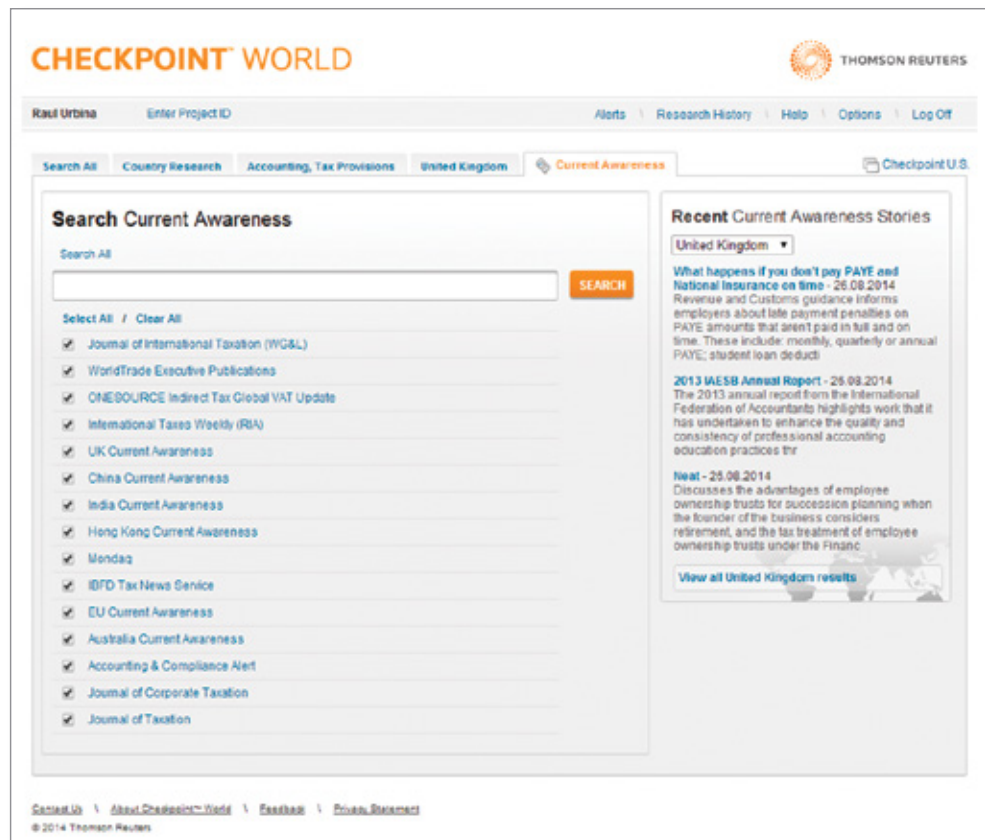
CHECKPOINT™ WORLD

THOMSON REUTERS

Raul Urbina | Enter Project ID | Alerts | Research History | Help | Options | Log Off

Search All | Country Research | Accounting, Tax Provisions | United Kingdom | Current Awareness | Checkpoint U.S.

Search Current Awareness

Search All

SEARCH

Select All / Clear All

Journal of International Taxation (WG&L)
WorldTrade Executive Publications
ONESOURCE Indirect Tax Global VAT Update
International Taxes Weekly (RIA)
UK Current Awareness
China Current Awareness
India Current Awareness
Hong Kong Current Awareness
Mondaq
IBFD Tax News Service
EU Current Awareness
Australia Current Awareness
Accounting & Compliance Alert
Journal of Corporate Taxation
Journal of Taxation

Recent Current Awareness Stories

United Kingdom

What happens if you don't pay PAYE and National Insurance on time - 26.08.2014
Revenue and Customs guidance informs employers about late payment penalties on PAYE amounts that aren't paid in full and on time. These include: monthly, quarterly or annual PAYE; student loan deducti

2013 IAESB Annual Report - 26.08.2014
The 2013 annual report from the International Federation of Accountants highlights work that it has undertaken to enhance the quality and consistency of professional accounting education practices thr

Neat - 26.08.2014
Discusses the advantages of employee ownership trusts for succession planning when the founder of the business considers retirement, and the tax treatment of employee ownership trusts under the Financ

View all United Kingdom results

Contact Us \ About Checkpoint™ World \ Feedback \ Privacy Statement
© 2014 Thomson Reuters